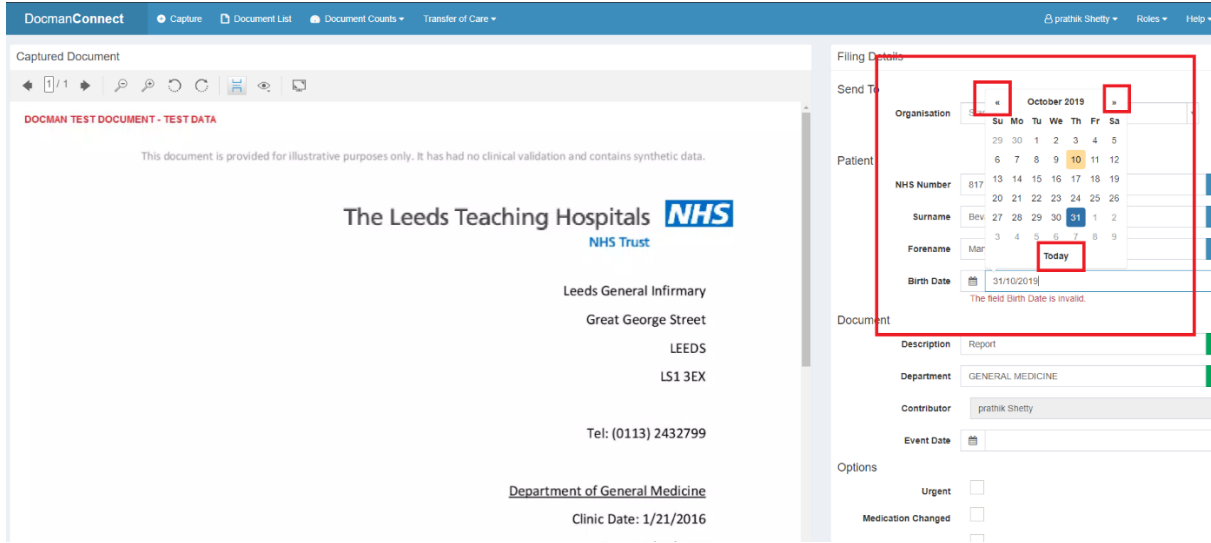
DocmanConnect Capture Document List Document Counts ▾ Transfer of Care ▾ prathik Shetty ▾ Roles ▾ Help ▾

Captured Document

1 / 1

DOCMAN TEST DOCUMENT - TEST DATA

This document is provided for illustrative purposes only. It has had no clinical validation and contains synthetic data.

The Leeds Teaching Hospitals NHS
NHS Trust

Leeds General Infirmary
Great George Street
LEEDS
LS1 3EX

Tel: (0113) 2432799

Department of General Medicine
Clinic Date: 1/21/2016

Filing Details

Send To

Organisation

« October 2019 »

| Su | Mo | Tu | We | Th | Fr | Sa |
|---|---|---|---|---|---|---|
| 29 | 30 | 1 | 2 | 3 | 4 | 5 |
| 6 | 7 | 8 | 9 | 10 | 11 | 12 |
| 13 | 14 | 15 | 16 | 17 | 18 | 19 |
| 20 | 21 | 22 | 23 | 24 | 25 | 26 |
| 27 | 28 | 29 | 30 | 31 | 1 | 2 |
| 3 | 4 | 5 | 6 | 7 | 8 | 9 |

Today

Patient

NHS Number 817

Surname Bev

Forename Mar

Birth Date 31/10/2019

The field Birth Date is invalid.

Document

Description Report

Department GENERAL MEDICINE

Contributor prathik Shetty

Event Date

Options

Urgent

Medication Changed